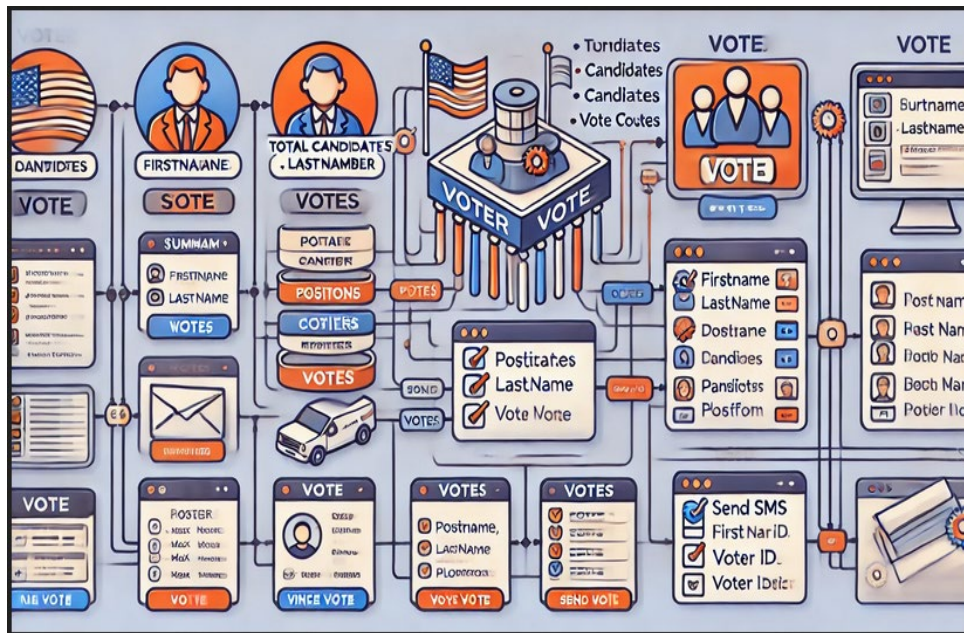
DANDIDTES
VOTE
FIRSTNAIANE
SOTE
TOTAL CANDIDATES
LASTNAMBER
VOTES
Turndiates
Candidates
Candlates
Vote Coutes
VOTER
VOTE
VOTE
VOTE
VOTE
Surtname
Lastname
SUMNAM
Firstname
LastName
VOTES
POSTARE
CANCIER
POSITONS
POTES
COTIERS
VOTES
Postitates
LastName
Vote Nore
SOND
VOTES
Firstname
LastName
Dostrane
Dandioes
Pandiotss
Posffom
Post nam
Rast Nam
Bocb Na
Boch Nar
Potier Id
VOTE
NE VOTE
POSTER
VOTE
VOTE
VINCE VOTE
VOTES
Postname,
LastName
Plopercoa
VOYE VOTE
VOTES
SEND VOTE
Send SMS
First NarID.
Voter ID.
Voter Idelr